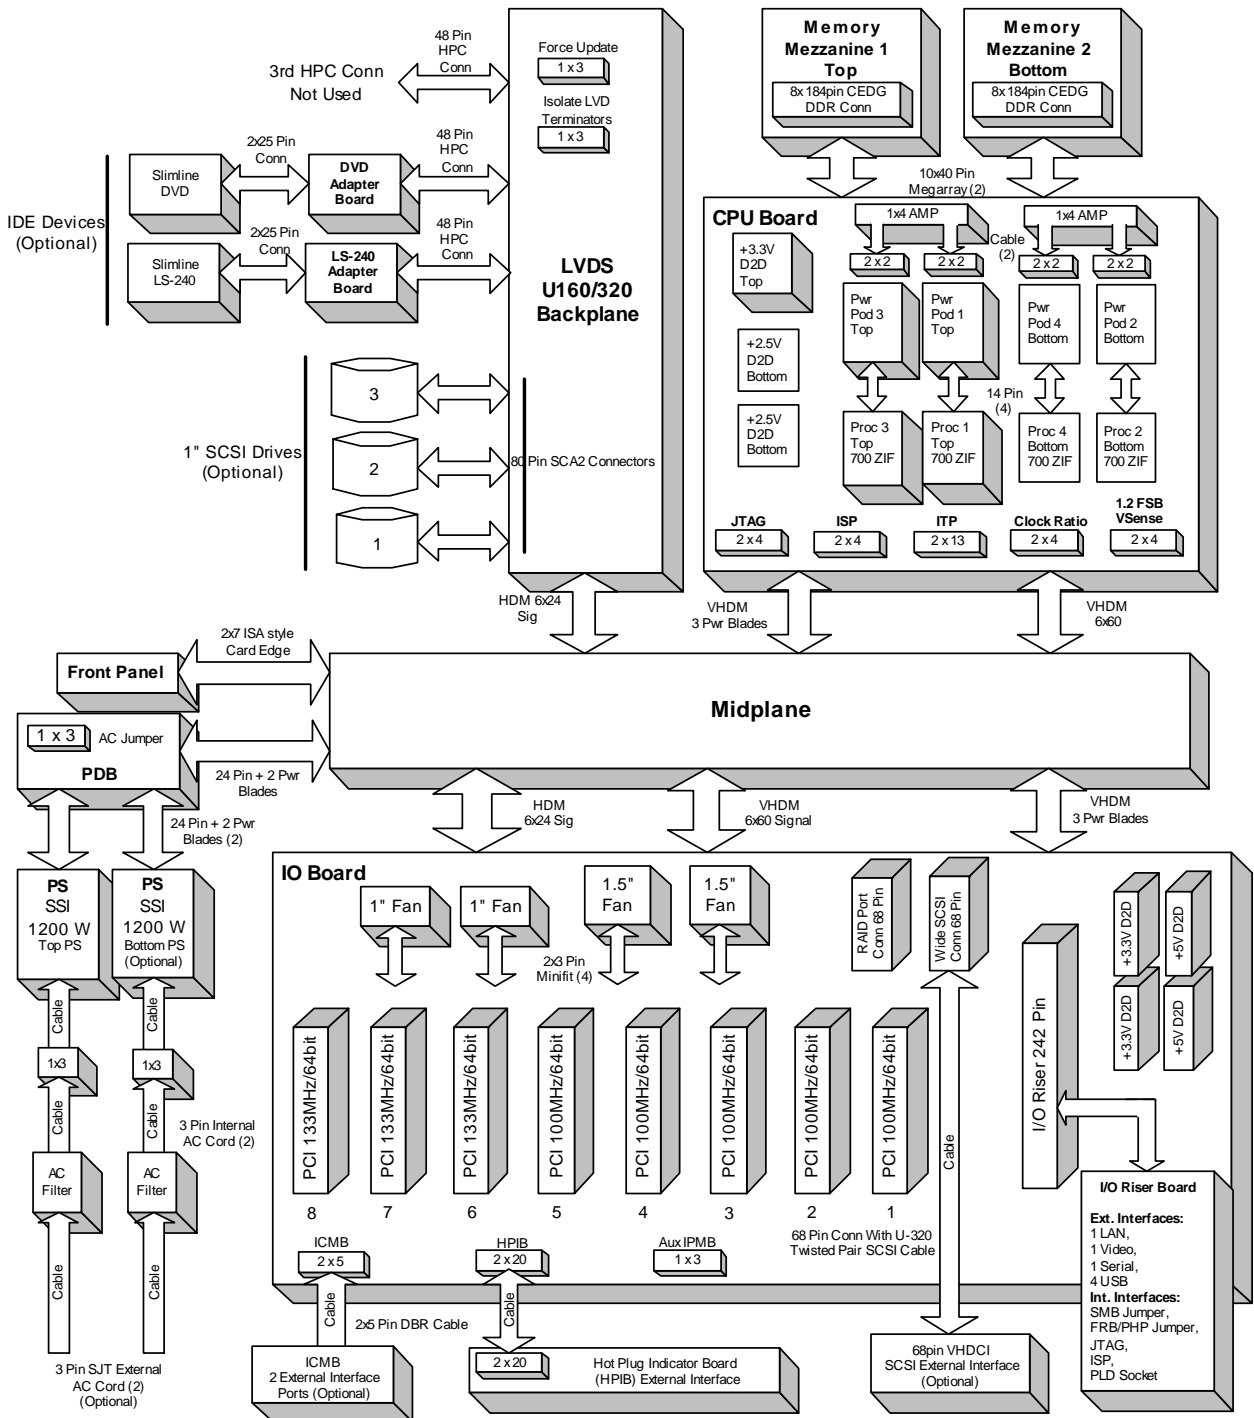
48 Pin HPC Conn

3rd HPC Conn Not Used

Force Update
1 x 3
Isolate LVD Terminators
1 x 3

Memory Mezzanine 1 Top
8x 184pin CEDG DDR Conn

Memory Mezzanine 2 Bottom
8x 184pin CEDG DDR Conn

2x25 Pin Conn
Slimline DVD
DVD Adapter Board
48 Pin HPC Conn

10x40 Pin Megarray (2)

IDE Devices (Optional)

2x25 Pin Conn
Slimline LS-240
LS-240 Adapter Board
48 Pin HPC Conn

LVDS U160/320 Backplane

CPU Board
1x4 AMP
1x4 AMP
Cable (2)
+3.3V D2D Top
2 x 2
2 x 2
2 x 2
2 x 2
Pwr Pod 3 Top
Pwr Pod 1 Top
Pwr Pod 4 Bottom
Pwr Pod 2 Bottom
+2.5V D2D Bottom
+2.5V D2D Bottom
14 Pin (4)
Proc 3 Top 700 ZIF
Proc 1 Top 700 ZIF
Proc 4 Bottom 700 ZIF
Proc 2 Bottom 700 ZIF

3
2
1
1" SCSI Drives (Optional)
80 Pin SCA2 Connectors

JTAG
2 x 4
ISP
2 x 4
ITP
2 x 13
Clock Ratio
2 x 4
1.2 FSB VSense
2 x 4

HDM 6x24 Sig
VHDM 3 Pwr Blades
VHDM 6x60

2x7 ISA style Card Edge
Front Panel

Midplane

1 x 3
AC Jumper
PDB
24 Pin + 2 Pwr Blades

24 Pin + 2 Pwr Blades (2)

HDM 6x24 Sig
VHDM 6x60 Signal
VHDM 3 Pwr Blades

IO Board
1" Fan
1" Fan
1.5" Fan
1.5" Fan
2x3 Pin Minifit (4)
RAID Port Conn 68 Pin
Wide SCSI Conn 68 Pin
+3.3V D2D
+5V D2D
+3.3V D2D
+5V D2D

PS SSI 1200 W Top PS
PS SSI 1200 W Bottom PS (Optional)

Cable
Cable
1x3
1x3
Cable
Cable
3 Pin Internal AC Cord (2)
AC Filter
AC Filter
Cable
Cable

PCI 133MHz/64bit
PCI 133MHz/64bit
PCI 133MHz/64bit
PCI 100MHz/64bit
PCI 100MHz/64bit
PCI 100MHz/64bit
PCI 100MHz/64bit
PCI 100MHz/64bit
8
7
6
5
4
3
2
1

I/O Riser 242 Pin
Cable

68 Pin Conn With U-320 Twisted Pair SCSI Cable

ICMB
2 x 5
HPIB
2 x 20
Aux IPMB
1 x 3

I/O Riser Board
Ext. Interfaces:
1 LAN,
1 Video,
1 Serial,
4 USB
Int. Interfaces:
SMB Jumper,
FRB/PHP Jumper,
JTAG,
ISP,
PLD Socket

Cable
Cable
2x5 Pin DBR Cable
2 x 20

3 Pin SJT External AC Cord (2) (Optional)

ICMB 2 External Interface Ports (Optional)

Hot Plug Indicator Board (HPIB) External Interface

68pin VHDCI SCSI External Interface (Optional)